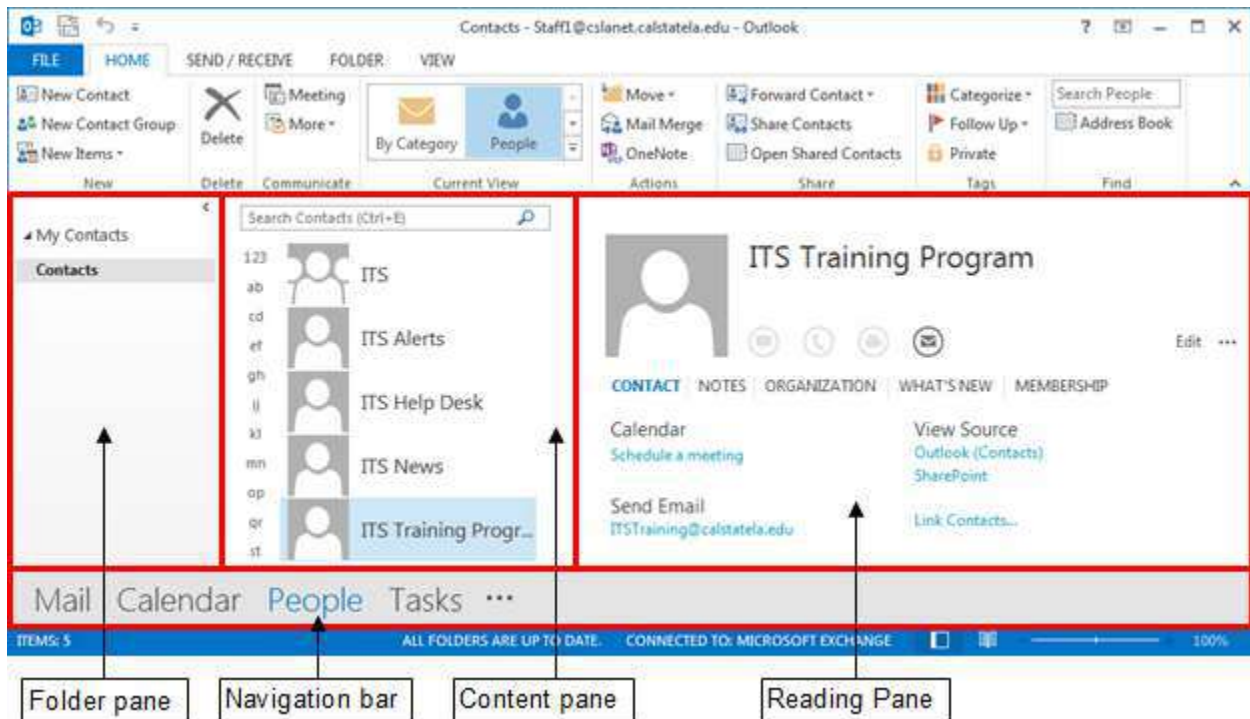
Contacts - Staff1@cslanet.calstatela.edu - Outlook

? – □ ×

FILE HOME SEND / RECEIVE FOLDER VIEW

New Contact
New Contact Group
New Items
New

Delete
Delete

Meeting
More
Communicate

By Category
People
Current View

Move
Mail Merge
OneNote
Actions

Forward Contact
Share Contacts
Open Shared Contacts
Share

Categorize
Follow Up
Private
Tags

Search People
Address Book
Find

My Contacts
Contacts

Search Contacts (Ctrl+E)

123
ab
cd
ef
gh
ij
kl
mn
op
qr
st

ITS
ITS Alerts
ITS Help Desk
ITS News
ITS Training Progr...

ITS Training Program

Edit •••

CONTACT NOTES ORGANIZATION WHAT'S NEW MEMBERSHIP

Calendar
Schedule a meeting

Send Email
ITSTraining@calstatela.edu

View Source
Outlook (Contacts)
SharePoint

Link Contacts...

Mail Calendar People Tasks •••

ITEMS: 5 ALL FOLDERS ARE UP TO DATE. CONNECTED TO: MICROSOFT EXCHANGE 100%

Folder pane
Navigation bar
Content pane
Reading Pane